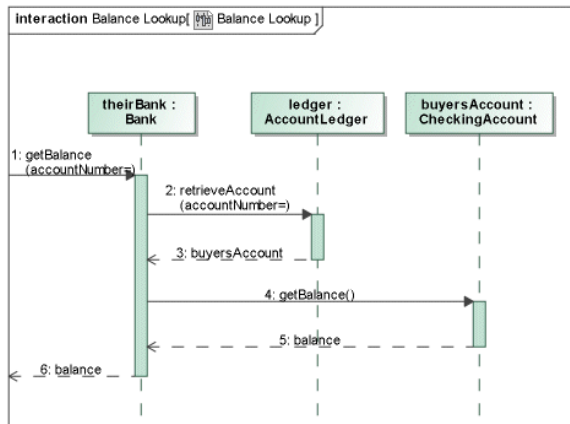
interaction Balance Lookup[ Balance Lookup ]

theirBank : Bank

ledger : AccountLedger

buyersAccount : CheckingAccount

1: getBalance (accountNumber=)

2: retrieveAccount (accountNumber=)

3: buyersAccount

4: getBalance()

5: balance

6: balance